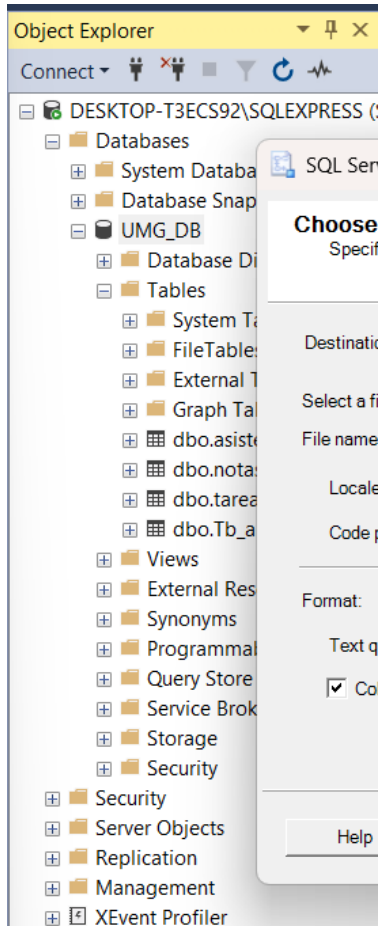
Object Explorer
Connect
DESKTOP-T3ECS92\SQLEXPRESS (S
Databases
System Databa
Database Snap
UMG_DB
Database Di
Tables
System Ta
FileTables
External T
Graph Tal
dbo.asiste
dbo.notas
dbo.tarea
dbo.Tb_a
Views
External Res
Synonyms
Programmab
Query Store
Service Brok
Storage
Security
Security
Server Objects
Replication
Management
XEvent Profiler

SQL Serv
Choose
Specif
Destinatio
Select a fi
File name
Locale
Code p
Format:
Text q
Co
Help